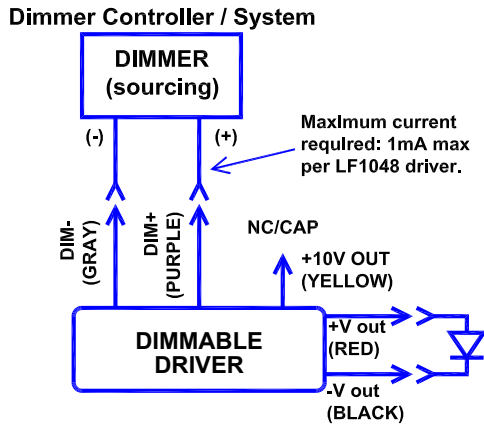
Dimmer Controller / System

DIMMER
(sourcing)

(-)

(+)

Maximum current required: 1mA max per LF1048 driver.

DIM-
(GRAY)

DIM+
(PURPLE)

NC/CAP

+10V OUT
(YELLOW)

+V out
(RED)

DIMMABLE
DRIVER

-V out
(BLACK)